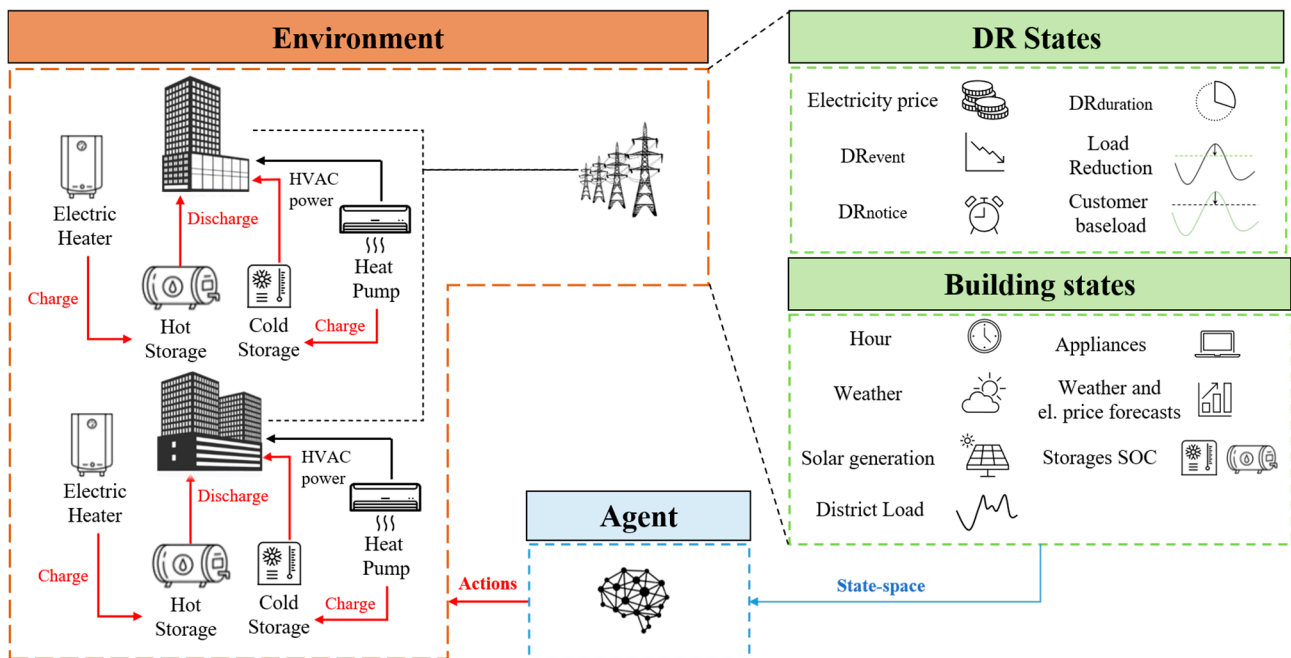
Environment

Electric Heater

Discharge

HVAC power

Heat Pump

Charge

Hot Storage

Cold Storage

Charge

Electric Heater

Discharge

HVAC power

Heat Pump

Charge

Hot Storage

Cold Storage

Charge

DR States

Electricity price

DRduration

DRevent

Load Reduction

DRnotice

Customer baseload

Building states

Hour

Appliances

Weather

Weather and el. price forecasts

Solar generation

Storages SOC

District Load

Agent

Actions

State-space